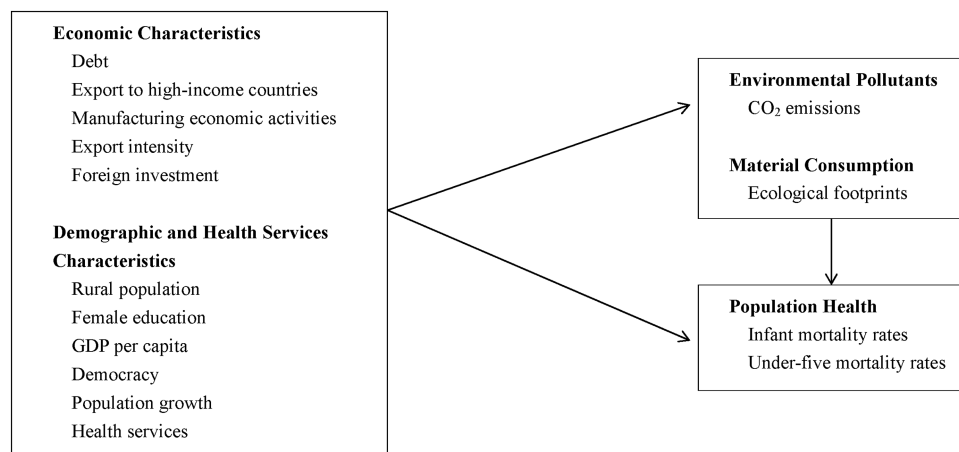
Economic Characteristics
Debt
Export to high-income countries
Manufacturing economic activities
Export intensity
Foreign investment

Demographic and Health Services Characteristics
Rural population
Female education
GDP per capita
Democracy
Population growth
Health services

Environmental Pollutants
$CO_2$ emissions

Material Consumption
Ecological footprints

Population Health
Infant mortality rates
Under-five mortality rates